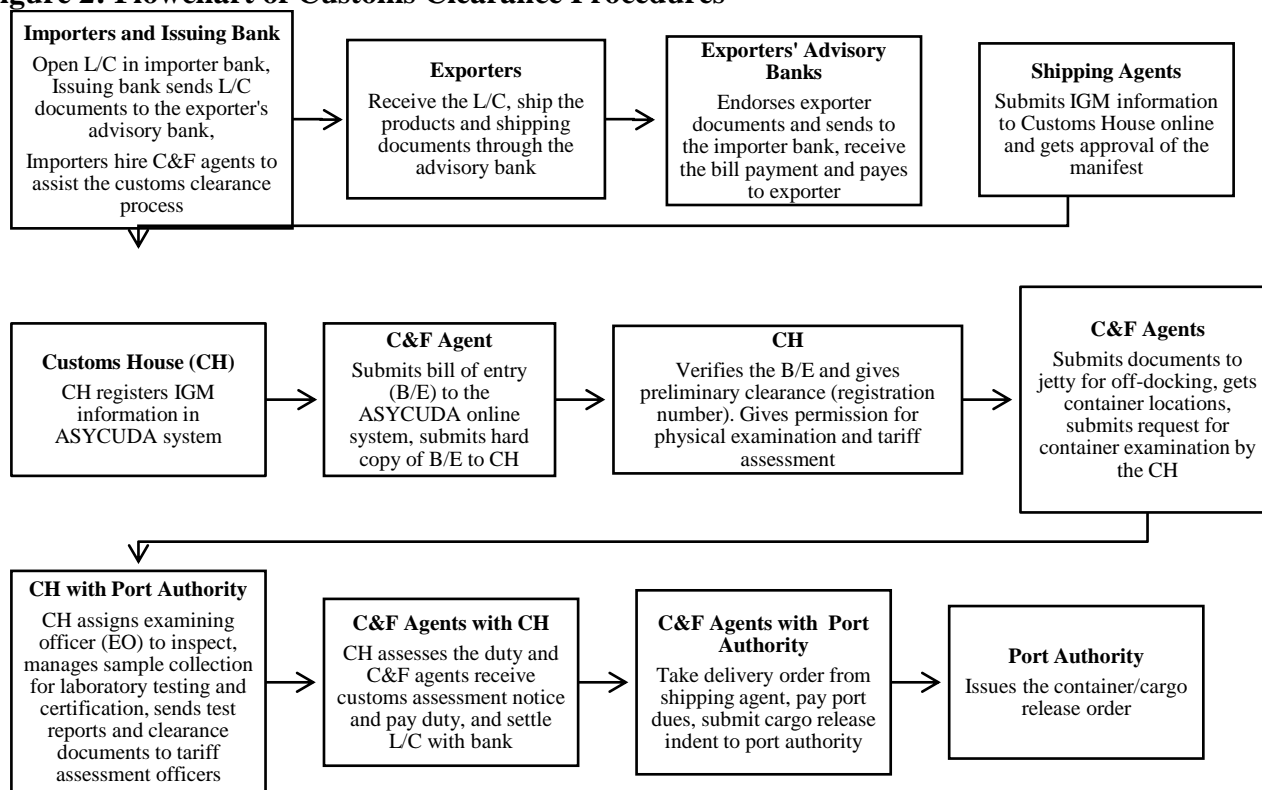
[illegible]gure 2: Flowchart of Customs Clearance Procedures

**Importers and Issuing Bank**
Open L/C in importer bank, Issuing bank sends L/C documents to the exporter's advisory bank,
Importers hire C&F agents to assist the customs clearance process

**Exporters**
Receive the L/C, ship the products and shipping documents through the advisory bank

**Exporters' Advisory Banks**
Endorses exporter documents and sends to the importer bank, receive the bill payment and payes to exporter

**Shipping Agents**
Submits IGM information to Customs House online and gets approval of the manifest

**Customs House (CH)**
CH registers IGM information in ASYCUDA system

**C&F Agent**
Submits bill of entry (B/E) to the ASYCUDA online system, submits hard copy of B/E to CH

**CH**
Verifies the B/E and gives preliminary clearance (registration number). Gives permission for physical examination and tariff assessment

**C&F Agents**
Submits documents to jetty for off-docking, gets container locations, submits request for container examination by the CH

**CH with Port Authority**
CH assigns examining officer (EO) to inspect, manages sample collection for laboratory testing and certification, sends test reports and clearance documents to tariff assessment officers

**C&F Agents with CH**
CH assesses the duty and C&F agents receive customs assessment notice and pay duty, and settle L/C with bank

**C&F Agents with Port Authority**
Take delivery order from shipping agent, pay port dues, submit cargo release indent to port authority

**Port Authority**
Issues the container/cargo release order